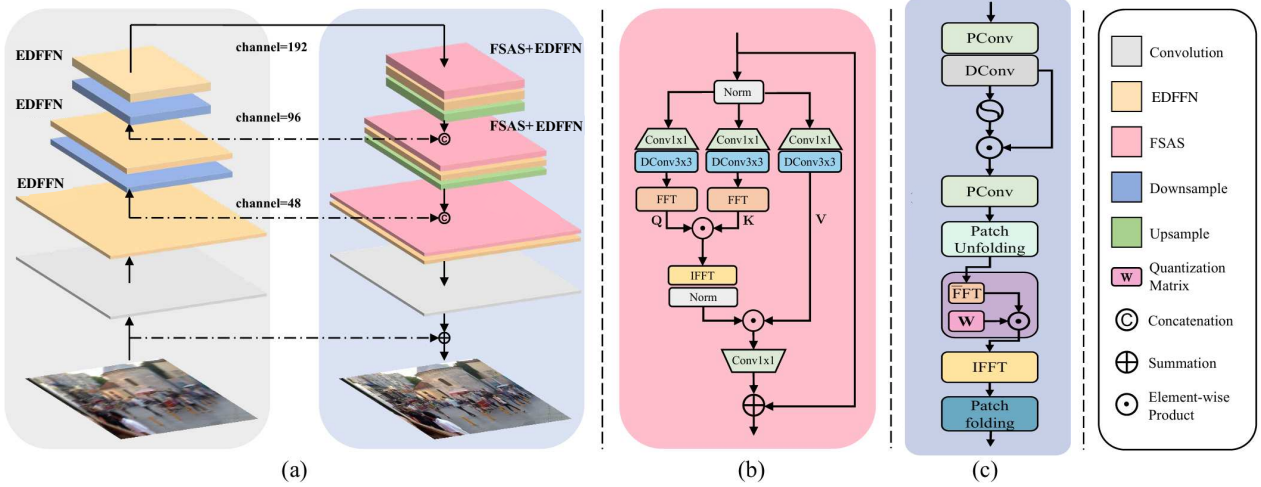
EDFFN
EDFFN
EDFFN
channel=192
channel=96
channel=48
FSAS+EDFFN
FSAS+EDFFN
(a)

Norm
Conv1x1
DConv3x3
Conv1x1
DConv3x3
Conv1x1
DConv3x3
FFT
FFT
Q
K
V
IFFT
Norm
Conv1x1
(b)

PConv
DConv
PConv
Patch Unfolding
FFT
W
IFFT
Patch folding
(c)

Convolution
EDFFN
FSAS
Downsample
Upsample
W Quantization Matrix
Concatenation
Summation
Element-wise Product